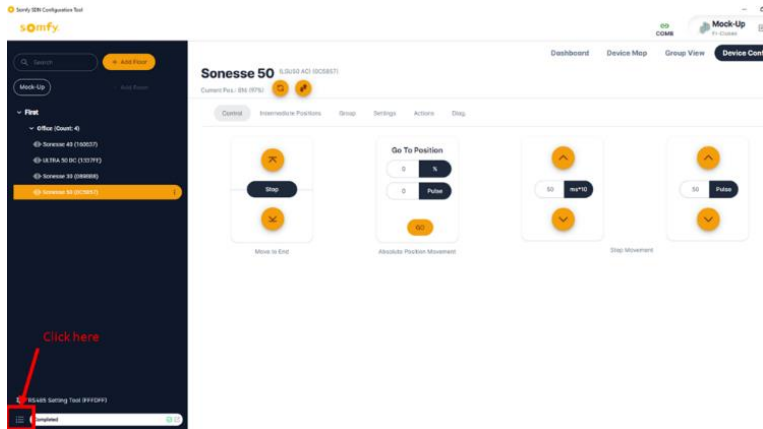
Somfy SDN Configuration Tool

somfy

COMS

Mock-Up
Fr-Cubes

Search

+ Add Floor

Mock-Up

Add Room

First

Office (Count: 4)

Sonesse 40 (150537)

ULTRA 50 DC (1337FE)

Sonesse 30 (086888)

Sonesse 50 (0C5857)

Click here

RS485 Setting Tool (FFFDFF)

Completed

Dashboard

Device Map

Group View

Device Cont

Sonesse 50 (USU50 AC) (0C5857)

Current Pos : 0% (0%)

Control

Intermediate Positions

Group

Settings

Actions

Diag

Stop

Move to End

Go To Position

0

%

0

Pulse

GO

Absolute Position Movement

50

ms*10

50

Pulse

Step Movement